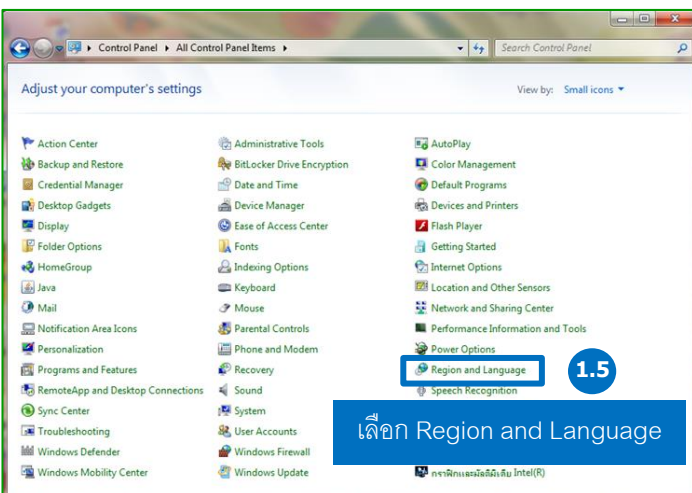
Control Panel ▸ All Control Panel Items ▸

Search Control Panel

Adjust your computer's settings

View by: Small icons ▾

Action Center
Backup and Restore
Credential Manager
Desktop Gadgets
Display
Folder Options
HomeGroup
Java
Mail
Notification Area Icons
Personalization
Programs and Features
RemoteApp and Desktop Connections
Sync Center
Troubleshooting
Windows Defender
Windows Mobility Center

Administrative Tools
BitLocker Drive Encryption
Date and Time
Device Manager
Ease of Access Center
Fonts
Indexing Options
Keyboard
Mouse
Parental Controls
Phone and Modem
Recovery
Sound
System
User Accounts
Windows Firewall
Windows Update

AutoPlay
Color Management
Default Programs
Devices and Printers
Flash Player
Getting Started
Internet Options
Location and Other Sensors
Network and Sharing Center
Performance Information and Tools
Power Options
Region and Language
Speech Recognition
กราฟิกและมีเดีย Intel(R)

1.5

เลือก Region and Language